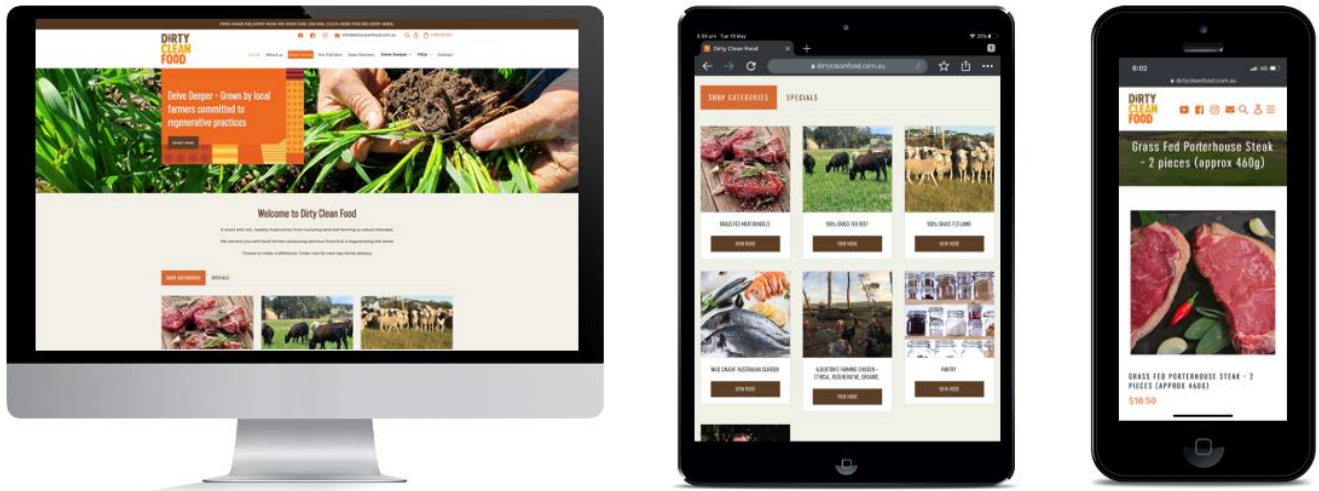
FREE HOME DELIVERY NOW PH 0408 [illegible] CLICK HERE FOR DELIVERY AREA

DIRTY CLEAN FOOD

Home About us Shop Online Our Farmers Sales Partners Delve Deeper FAQs Contact

Delve Deeper - Grown by local farmers committed to regenerative practices

SHOP NOW

Welcome to Dirty Clean Food

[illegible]

SHOP CATEGORIES SPECIALS

5:59 pm Tue 19 May

Dirty Clean Food

dirtycleanfood.com.au

SHOP CATEGORIES SPECIALS

GRASS FED MEAT BUNDLES
VIEW MORE

100% GRASS FED BEEF
VIEW MORE

100% GRASS FED LAMB
VIEW MORE

WILD CAUGHT AUSTRALIAN SEAFOOD
VIEW MORE

ALBERTON'S FARMING CHICKEN – ETHICAL, REGENERATIVE, ORGANIC
VIEW MORE

PANTRY
VIEW MORE

6:02

dirtycleanfood.com.au

DIRTY CLEAN FOOD

Grass Fed Porterhouse Steak - 2 pieces (approx 460g)

GRASS FED PORTERHOUSE STEAK - 2 PIECES (APPROX 460G)

$18.50